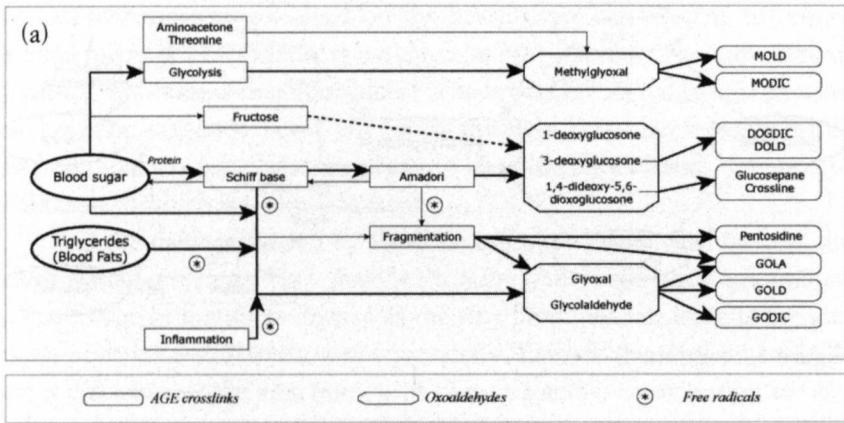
(a)

Aminoacetone Threonine

Glycolysis

Methylglyoxal

MOLD

MODIC

Fructose

1-deoxyglucosone

3-deoxyglucosone

1,4-dideoxy-5,6-dioxoglucosone

DOGDIC DOLD

Glucosepane Crossline

Blood sugar

Protein

Schiff base

Amadori

Triglycerides (Blood Fats)

Fragmentation

Pentosidine

Glyoxal

Glycolaldehyde

GOLA

GOLD

GODIC

Inflammation

AGE crosslinks

Oxoaldehydes

Free radicals